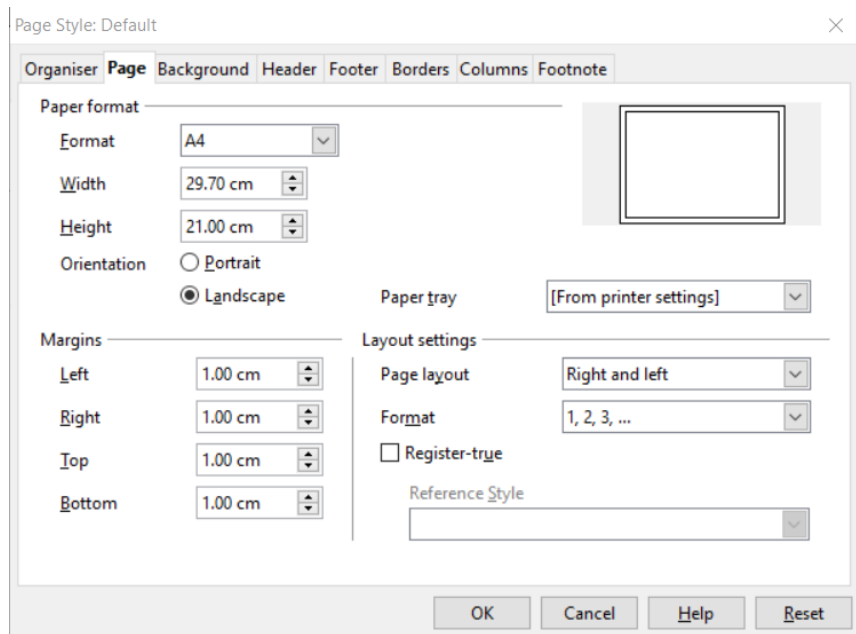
Page Style: Default

Organiser | Page | Background | Header | Footer | Borders | Columns | Footnote

Paper format

Format A4

Width 29.70 cm

Height 21.00 cm

Orientation Portrait

Landscape

Paper tray [From printer settings]

Margins

Left 1.00 cm

Right 1.00 cm

Top 1.00 cm

Bottom 1.00 cm

Layout settings

Page layout Right and left

Format 1, 2, 3, ...

Register-true

Reference Style

OK Cancel Help Reset